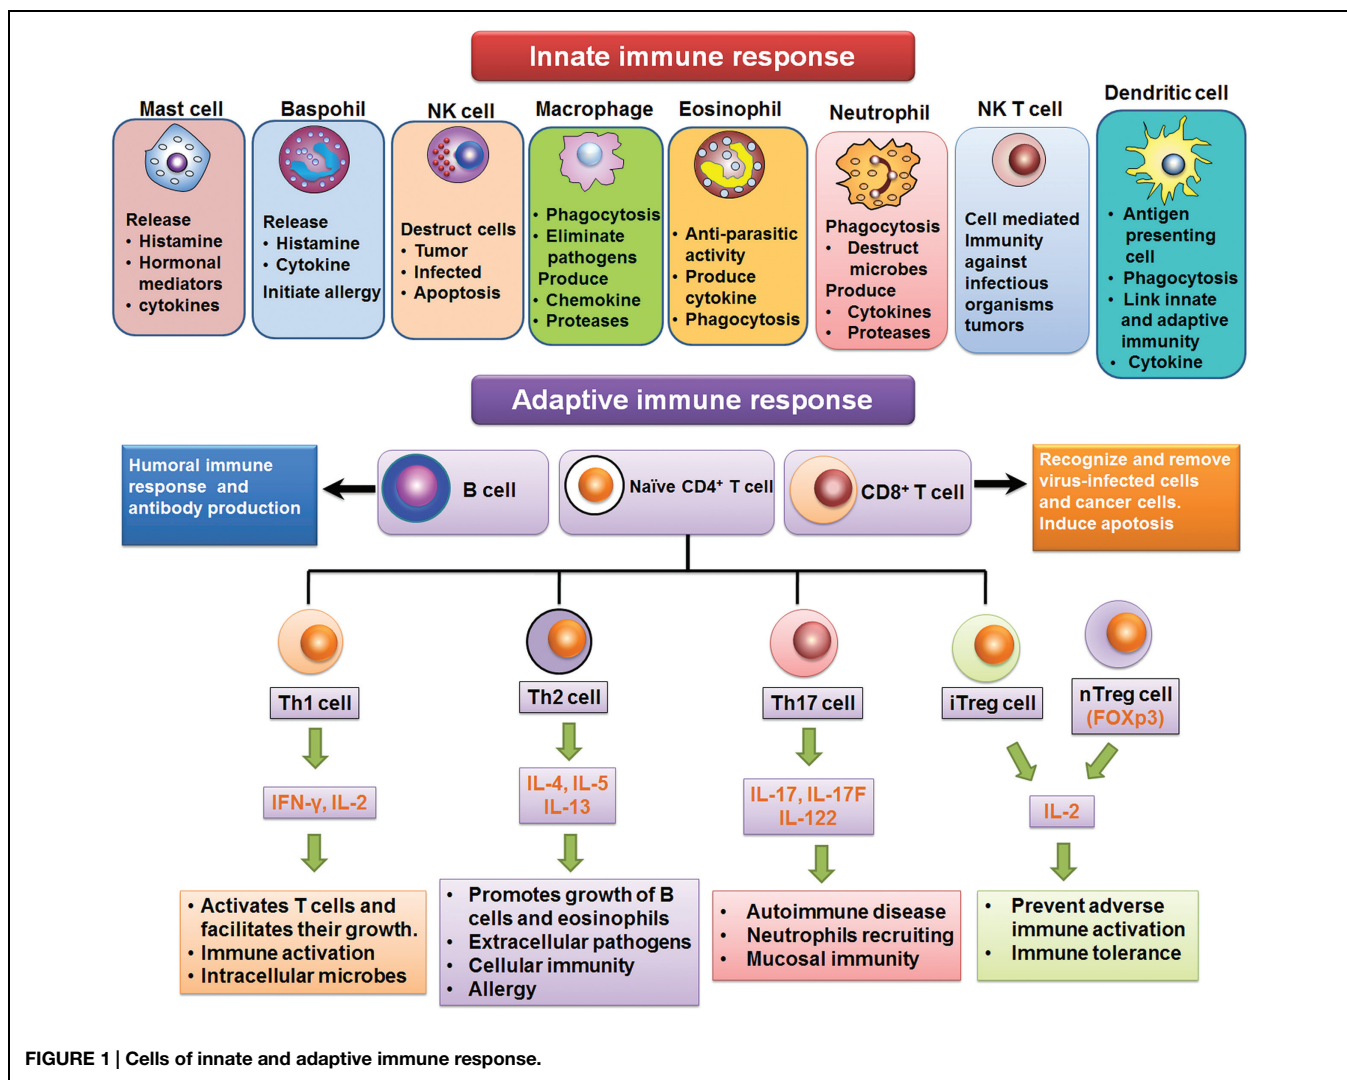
Innate immune response

Mast cell
Release
• Histamine
• Hormonal mediators
• cytokines

Baspohil
Release
• Histamine
• Cytokine
Initiate allergy

NK cell
Destruct cells
• Tumor
• Infected
• Apoptosis

Macrophage
• Phagocytosis
• Eliminate pathogens
Produce
• Chemokine
• Proteases

Eosinophil
• Anti-parasitic activity
• Produce cytokine
• Phagocytosis

Neutrophil
Phagocytosis
• Destruct microbes
Produce
• Cytokines
• Proteases

NK T cell
Cell mediated Immunity against infectious organisms tumors

Dendritic cell
• Antigen presenting cell
• Phagocytosis
• Link innate and adaptive immunity
• Cytokine

Adaptive immune response

Humoral immune response and antibody production

B cell

Naïve CD4+ T cell

CD8+ T cell

Recognize and remove virus-infected cells and cancer cells. Induce apotosis

Th1 cell
IFN-γ, IL-2
• Activates T cells and facilitates their growth.
• Immune activation
• Intracellular microbes

Th2 cell
IL-4, IL-5 IL-13
• Promotes growth of B cells and eosinophils
• Extracellular pathogens
• Cellular immunity
• Allergy

Th17 cell
IL-17, IL-17F IL-122
• Autoimmune disease
• Neutrophils recruiting
• Mucosal immunity

iTreg cell

nTreg cell (FOXp3)

IL-2
• Prevent adverse immune activation
• Immune tolerance

FIGURE 1 | Cells of innate and adaptive immune response.